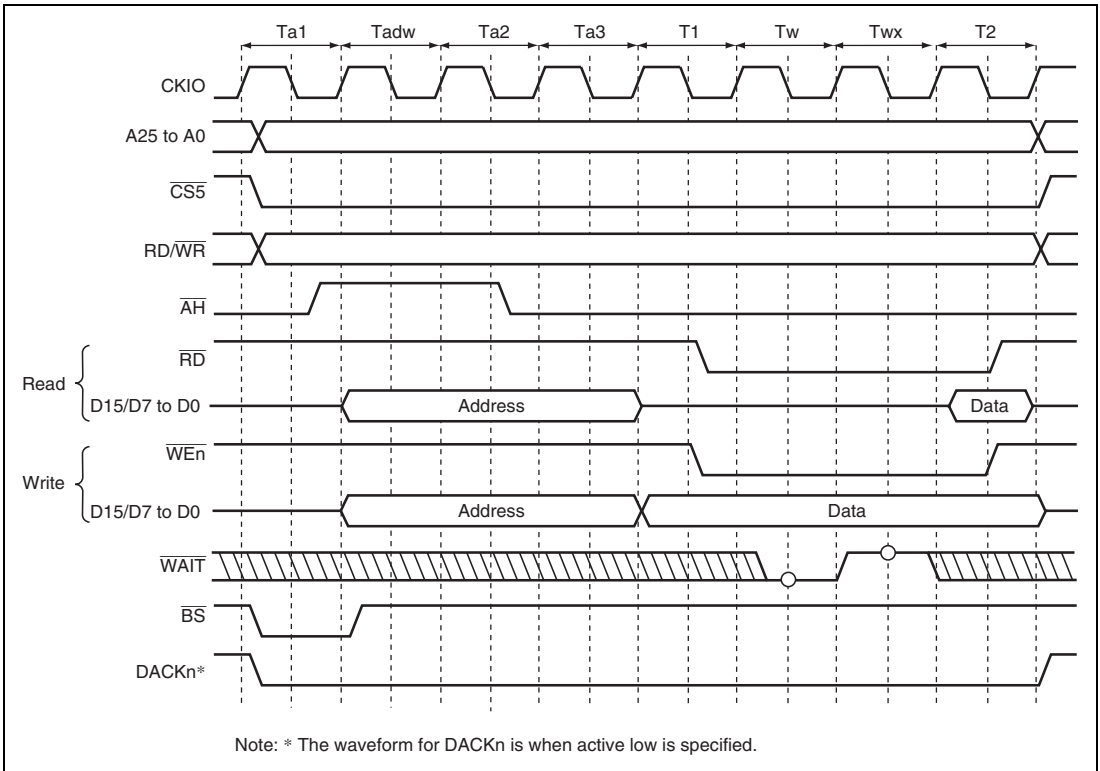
Ta1 Tadw Ta2 Ta3 T1 Tw Twx T2

CKIO

A25 to A0

$\overline{CS5}$

RD/$\overline{WR}$

$\overline{AH}$

Read

$\overline{RD}$

D15/D7 to D0

Address

Data

Write

$\overline{WEn}$

D15/D7 to D0

Address

Data

$\overline{WAIT}$

$\overline{BS}$

DACKn*

Note: * The waveform for DACKn is when active low is specified.